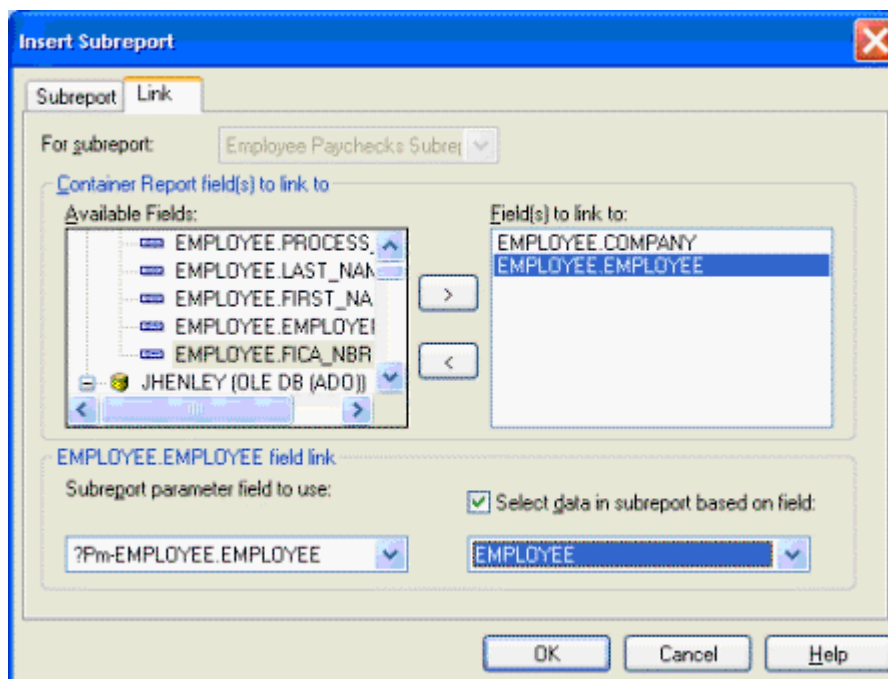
Insert Subreport

Subreport | Link

For subreport: Employee Paychecks Subre

Container Report field(s) to link to

Available Fields:

EMPLOYEE.PROCESS_
EMPLOYEE.LAST_NAM
EMPLOYEE.FIRST_NA
EMPLOYEE.EMPLOYEI
EMPLOYEE.FICA_NBR
JHENLEY (OLE DB (ADO))

>
<

Field(s) to link to:

EMPLOYEE.COMPANY
EMPLOYEE.EMPLOYEE

EMPLOYEE.EMPLOYEE field link

Subreport parameter field to use:

?Pm-EMPLOYEE.EMPLOYEE

Select data in subreport based on field:

EMPLOYEE

OK | Cancel | Help